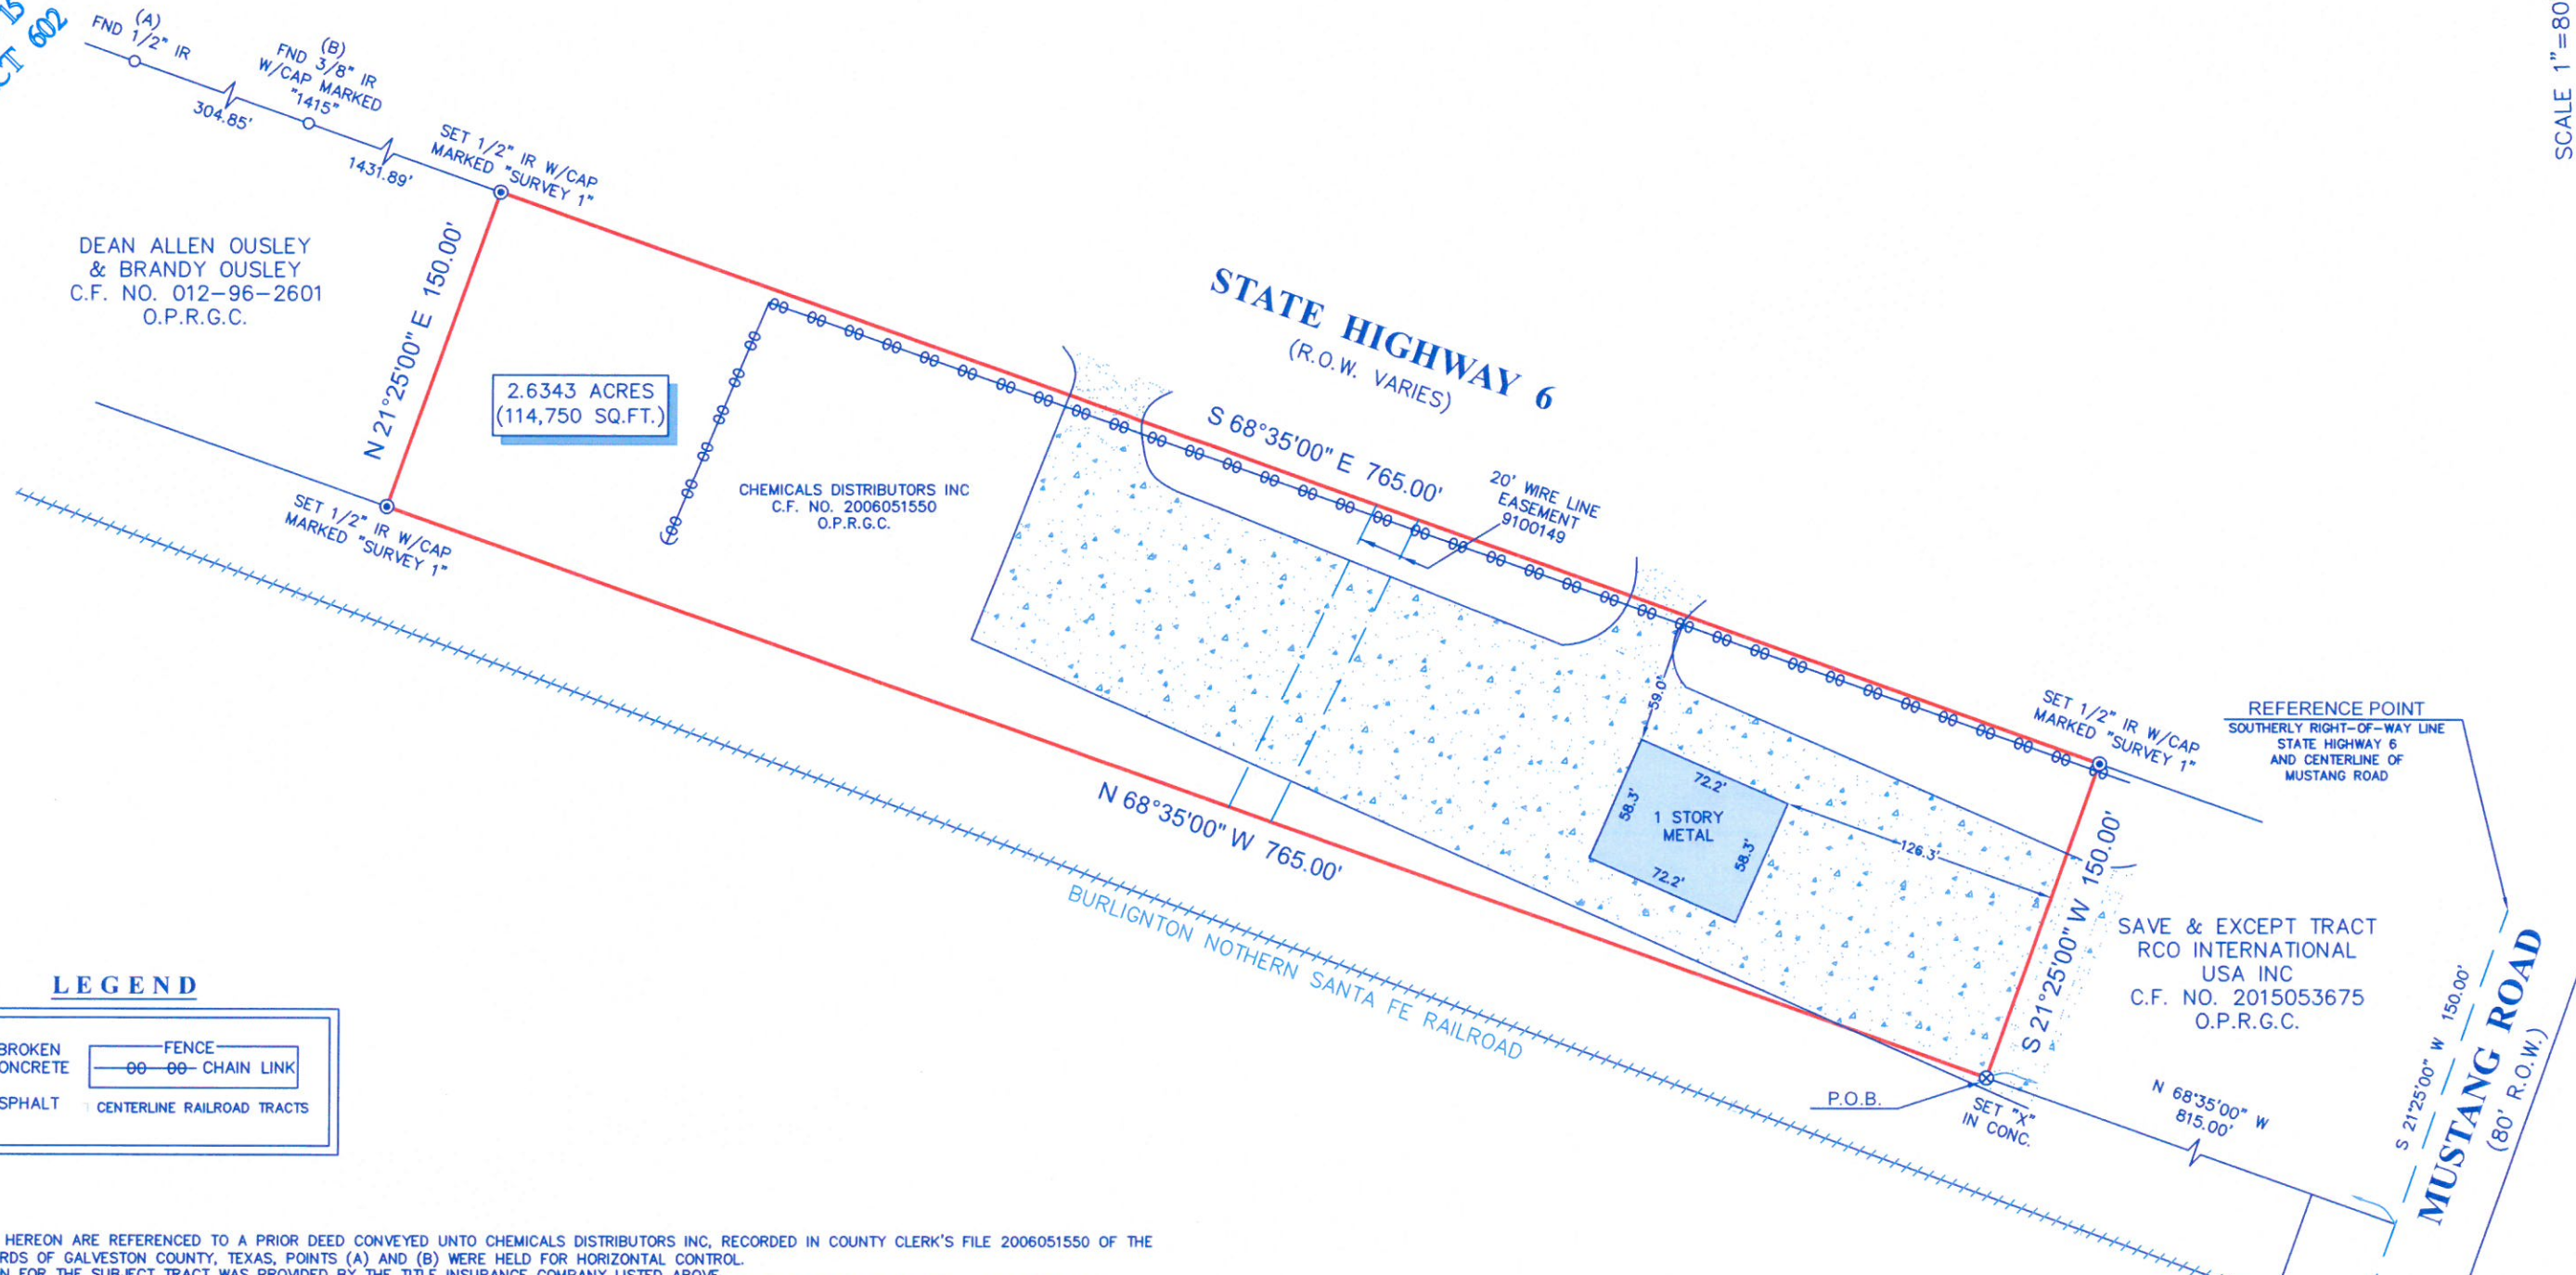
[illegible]T 602

FND (A) 1/2" IR

FND (B) 3/8" IR W/CAP MARKED "1415"

304.85'

1431.89'

SET 1/2" IR W/CAP MARKED "SURVEY 1"

DEAN ALLEN OUSLEY & BRANDY OUSLEY C.F. NO. 012-96-2601 O.P.R.G.C.

N 21°25'00" E 150.00'

2.6343 ACRES (114,750 SQ.FT.)

SET 1/2" IR W/CAP MARKED "SURVEY 1"

CHEMICALS DISTRIBUTORS INC C.F. NO. 2006051550 O.P.R.G.C.

STATE HIGHWAY 6 (R.O.W. VARIES)

S 68°35'00" E 765.00'

20' WIRE LINE EASEMENT 9100149

59.0'

72.2'

58.3'

1 STORY METAL

58.3'

72.2'

126.3'

SET 1/2" IR W/CAP MARKED "SURVEY 1"

REFERENCE POINT
SOUTHERLY RIGHT-OF-WAY LINE STATE HIGHWAY 6 AND CENTERLINE OF MUSTANG ROAD

SCALE 1"=80

N 68°35'00" W 765.00'

S 21°25'00" W 150.00'

BURLIGNTON NORTHERN SANTA FE RAILROAD

SAVE & EXCEPT TRACT RCO INTERNATIONAL USA INC C.F. NO. 2015053675 O.P.R.G.C.

P.O.B.

SET "X" IN CONC.

N 68°35'00" W 815.00'

S 21°25'00" W 150.00'

MUSTANG ROAD (80' R.O.W.)

LEGEND

BROKEN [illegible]ONCRETE

FENCE
-00-00- CHAIN LINK

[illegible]SPHALT

CENTERLINE RAILROAD TRACTS

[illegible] HEREON ARE REFERENCED TO A PRIOR DEED CONVEYED UNTO CHEMICALS DISTRIBUTORS INC, RECORDED IN COUNTY CLERK'S FILE 2006051550 OF THE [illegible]RDS OF GALVESTON COUNTY, TEXAS. POINTS (A) AND (B) WERE HELD FOR HORIZONTAL CONTROL.
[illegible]N FOR THE SUBJECT TRACT WAS PROVIDED BY THE TITLE INSURANCE COMPANY LISTED ABOVE.